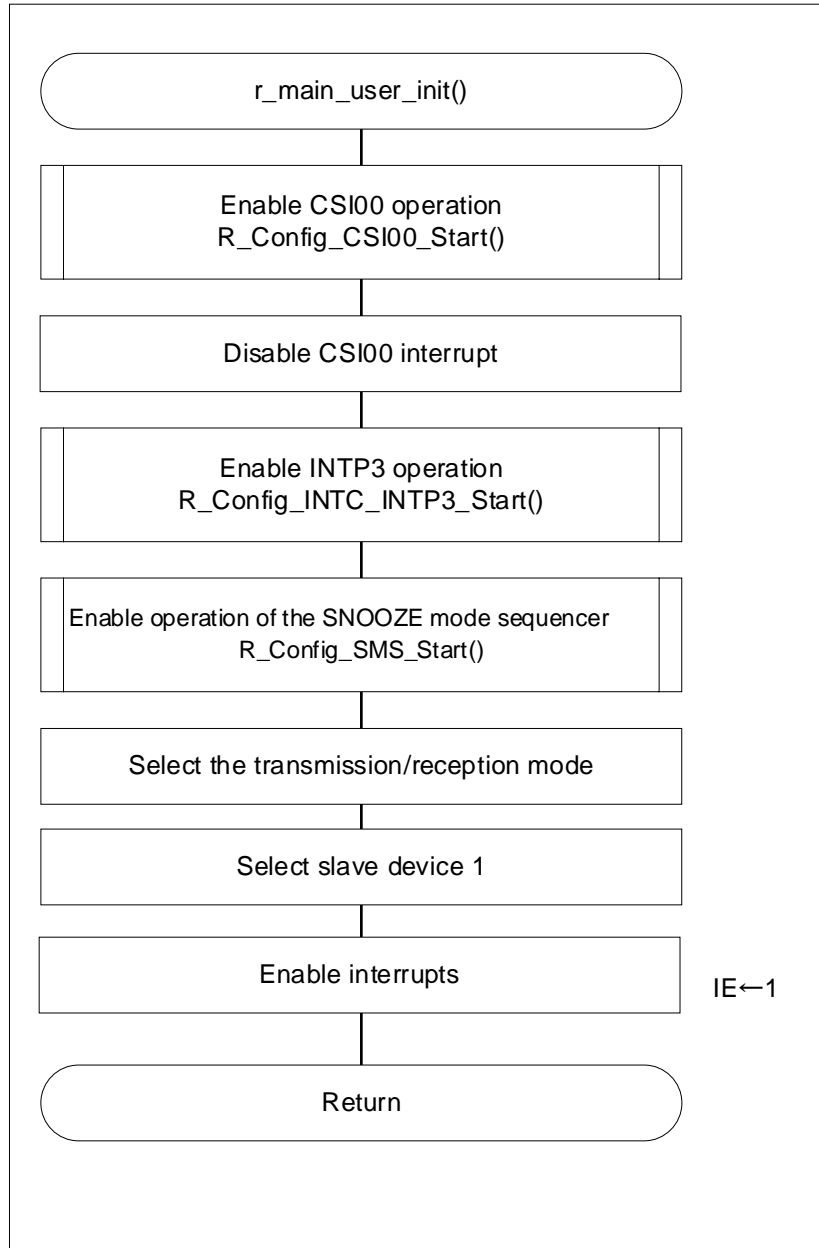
r_main_user_init()

Enable CSI00 operation
R_Config_CSI00_Start()

Disable CSI00 interrupt

Enable INTP3 operation
R_Config_INTC_INTP3_Start()

Enable operation of the SNOOZE mode sequencer
R_Config_SMS_Start()

Select the transmission/reception mode

Select slave device 1

Enable interrupts

IE←1

Return